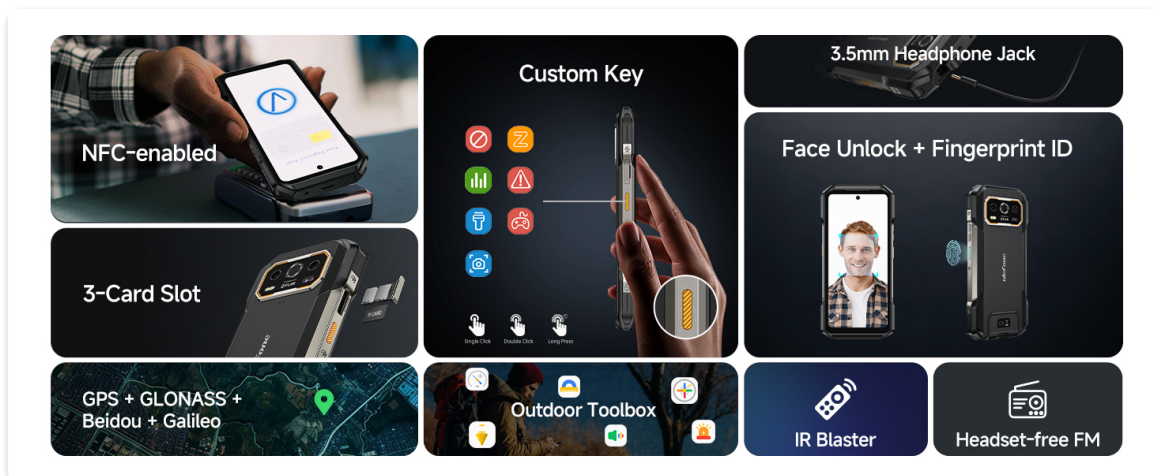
NFC-enabled

Custom Key

Single Click Double Click Long Press

3.5mm Headphone Jack

Face Unlock + Fingerprint ID

3-Card Slot

GPS + GLONASS + Beidou + Galileo

Outdoor Toolbox

IR Blaster

Headset-free FM